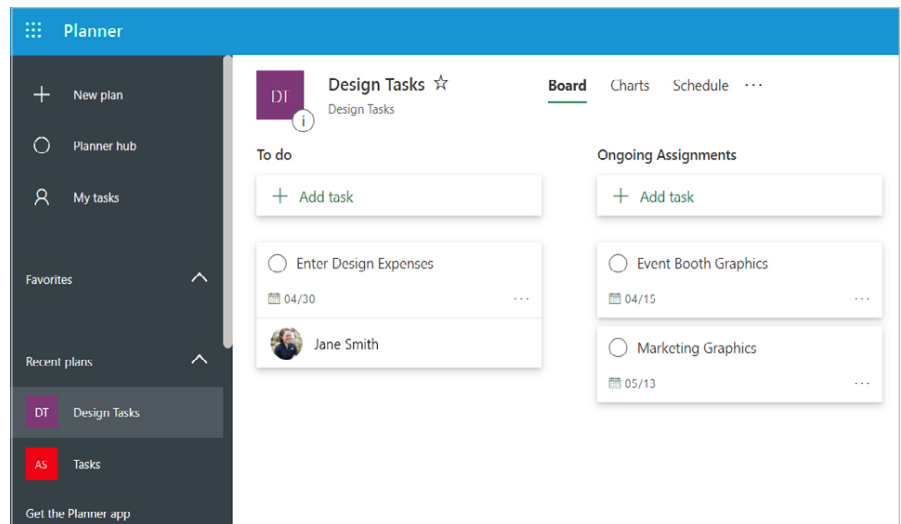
Planner

New plan

Planner hub

My tasks

Favorites

Recent plans

DT Design Tasks

AS Tasks

Get the Planner app

DT

Design Tasks ☆
Design Tasks

Board Charts Schedule ···

To do

+ Add task

Enter Design Expenses

04/30 ···

Jane Smith

Ongoing Assignments

+ Add task

Event Booth Graphics

04/15 ···

Marketing Graphics

05/13 ···